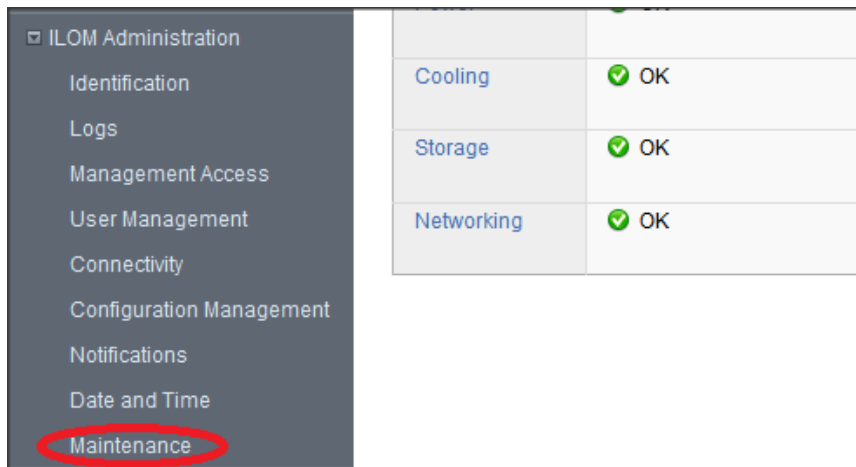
ILOM Administration
Identification
Logs
Management Access
User Management
Connectivity
Configuration Management
Notifications
Date and Time
Maintenance

| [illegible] | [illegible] |
|---|---|
| Cooling | OK |
| Storage | OK |
| Networking | OK |